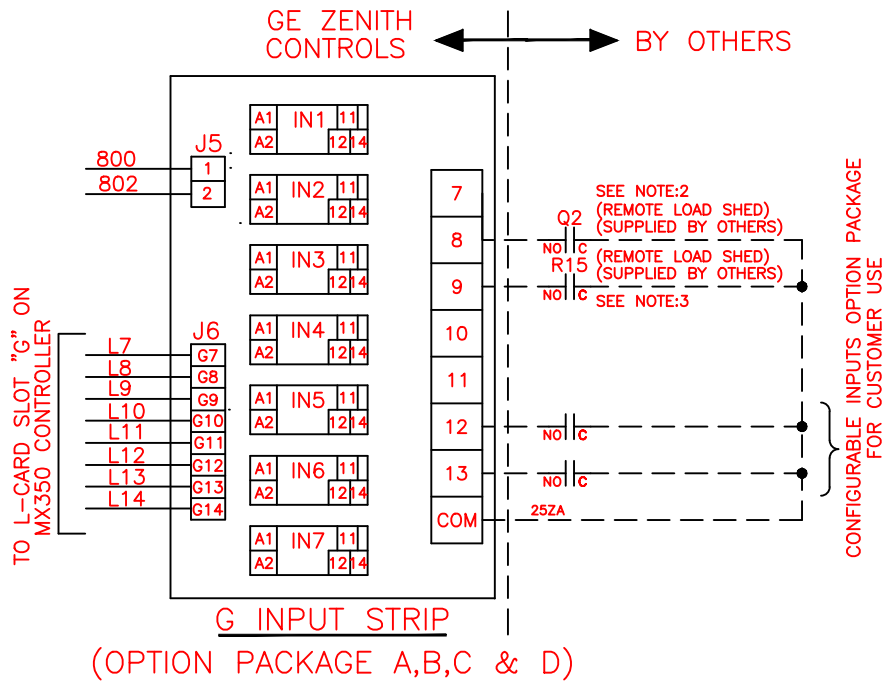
GE ZENITH CONTROLS

BY OTHERS

J5
800
802
1
2

A1 IN1 11
A2 12 14
A1 IN2 11
A2 12 14
A1 IN3 11
A2 12 14
A1 IN4 11
A2 12 14
A1 IN5 11
A2 12 14
A1 IN6 11
A2 12 14
A1 IN7 11
A2 12 14

TO L-CARD SLOT "G" ON MX350 CONTROLLER

J6
L7 G7
L8 G8
L9 G9
L10 G10
L11 G11
L12 G12
L13 G13
L14 G14

7
8
9
10
11
12
13
COM

SEE NOTE:2
Q2 (REMOTE LOAD SHED)
(SUPPLIED BY OTHERS)
NO C
R15 (REMOTE LOAD SHED)
(SUPPLIED BY OTHERS)
NO C
SEE NOTE:3
NO C
NO C
25ZA

CONFIGURABLE INPUTS OPTION PACKAGE FOR CUSTOMER USE

G INPUT STRIP
(OPTION PACKAGE A,B,C & D)